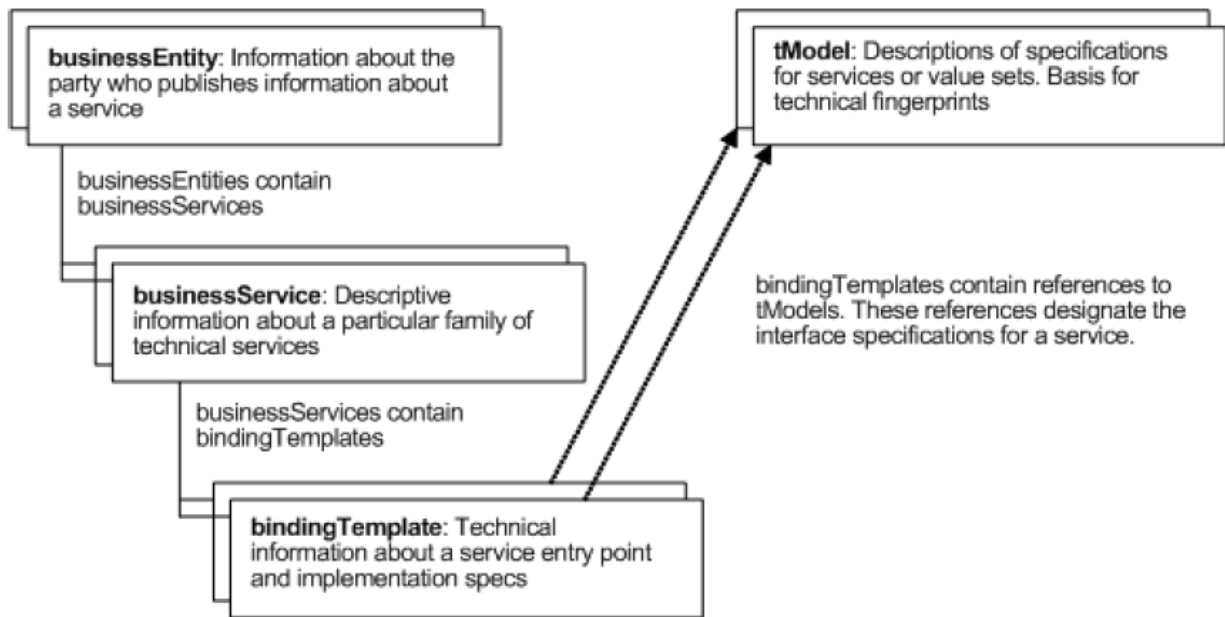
businessEntity: Information about the party who publishes information about a service

businessEntities contain businessServices

businessService: Descriptive information about a particular family of technical services

businessServices contain bindingTemplates

bindingTemplate: Technical information about a service entry point and implementation specs

tModel: Descriptions of specifications for services or value sets. Basis for technical fingerprints

bindingTemplates contain references to tModels. These references designate the interface specifications for a service.